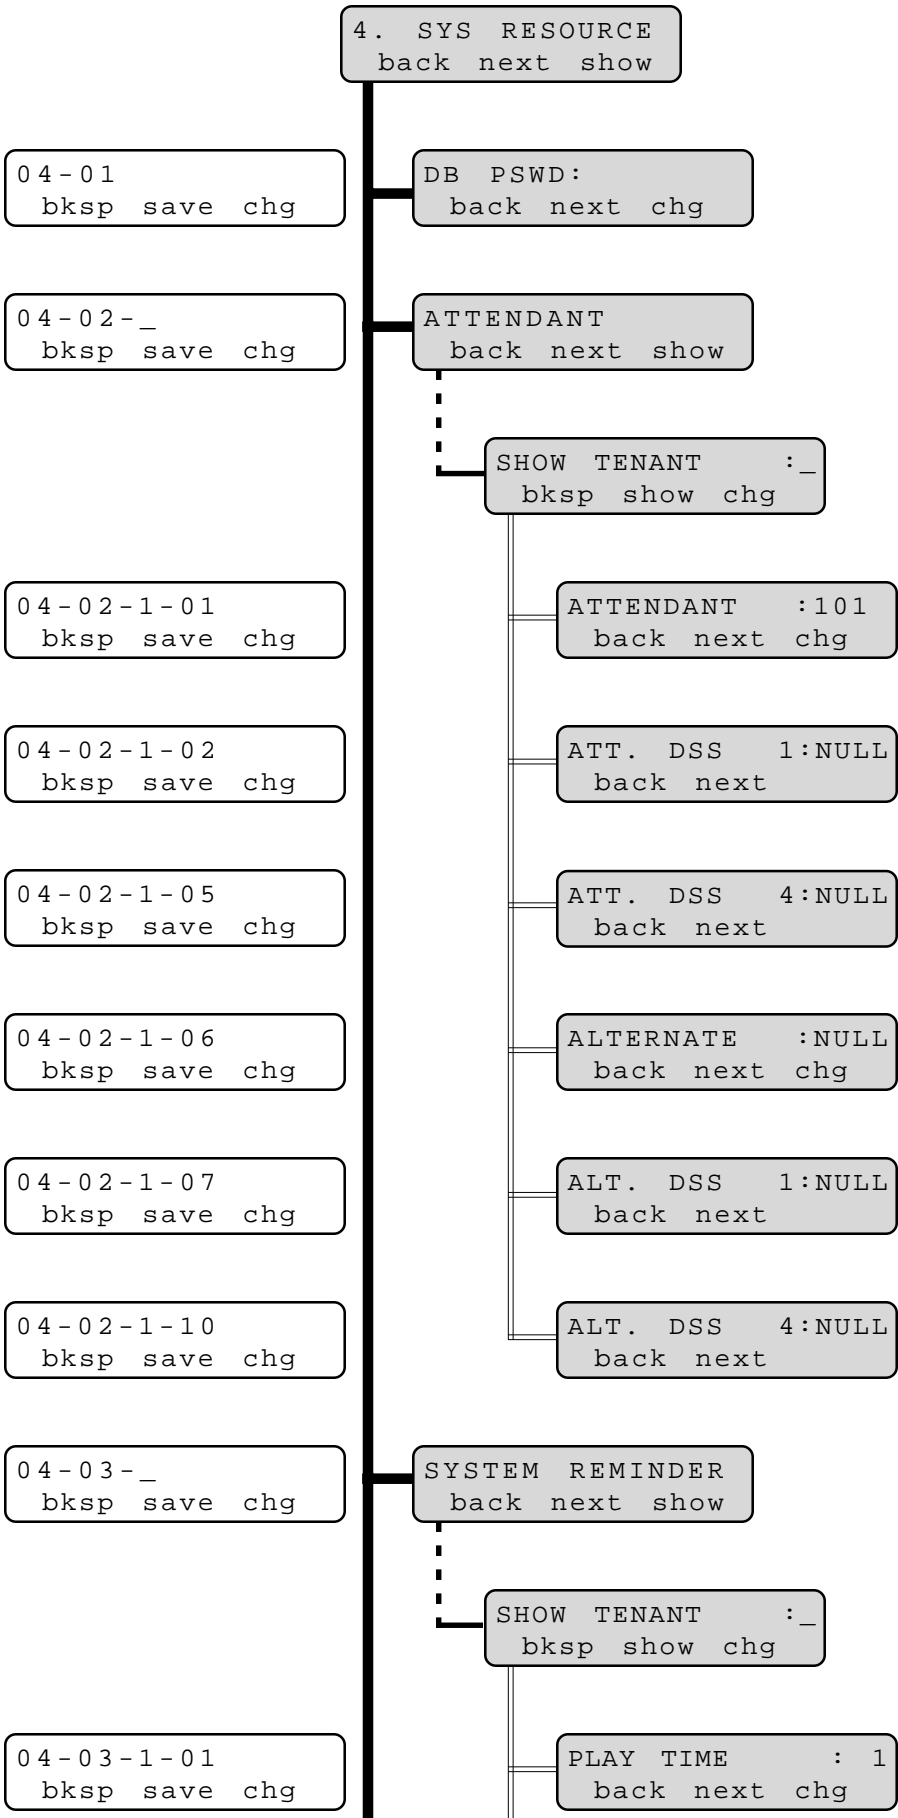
4. SYS RESOURCE
back next show

04-01
bksp save chg

DB PSWD:
back next chg

04-02-_
bksp save chg

ATTENDANT
back next show

SHOW TENANT :_
bksp show chg

04-02-1-01
bksp save chg

ATTENDANT :101
back next chg

04-02-1-02
bksp save chg

ATT. DSS 1:NULL
back next

04-02-1-05
bksp save chg

ATT. DSS 4:NULL
back next

04-02-1-06
bksp save chg

ALTERNATE :NULL
back next chg

04-02-1-07
bksp save chg

ALT. DSS 1:NULL
back next

04-02-1-10
bksp save chg

ALT. DSS 4:NULL
back next

04-03-_
bksp save chg

SYSTEM REMINDER
back next show

SHOW TENANT :_
bksp show chg

04-03-1-01
bksp save chg

PLAY TIME : 1
back next chg